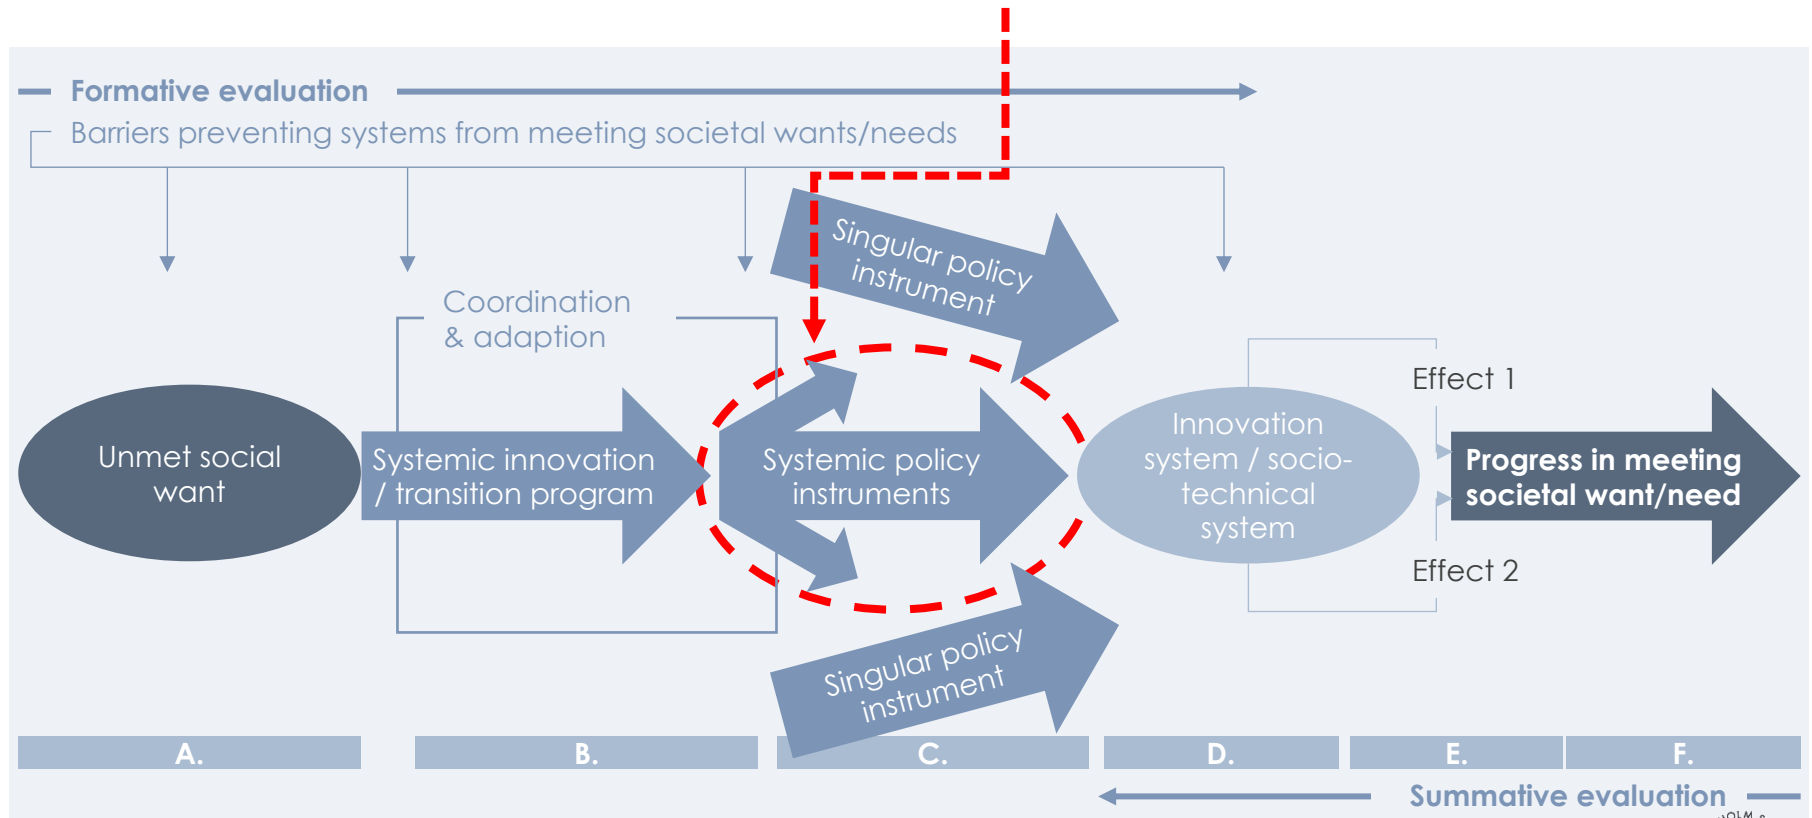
Formative evaluation

Barriers preventing systems from meeting societal wants/needs

Singular policy instrument

Coordination & adaption

Effect 1

Unmet social want

Systemic innovation / transition program

Systemic policy instruments

Innovation system / socio-technical system

Progress in meeting societal want/need

Effect 2

Singular policy instrument

A.

B.

C.

D.

E.

F.

Summative evaluation